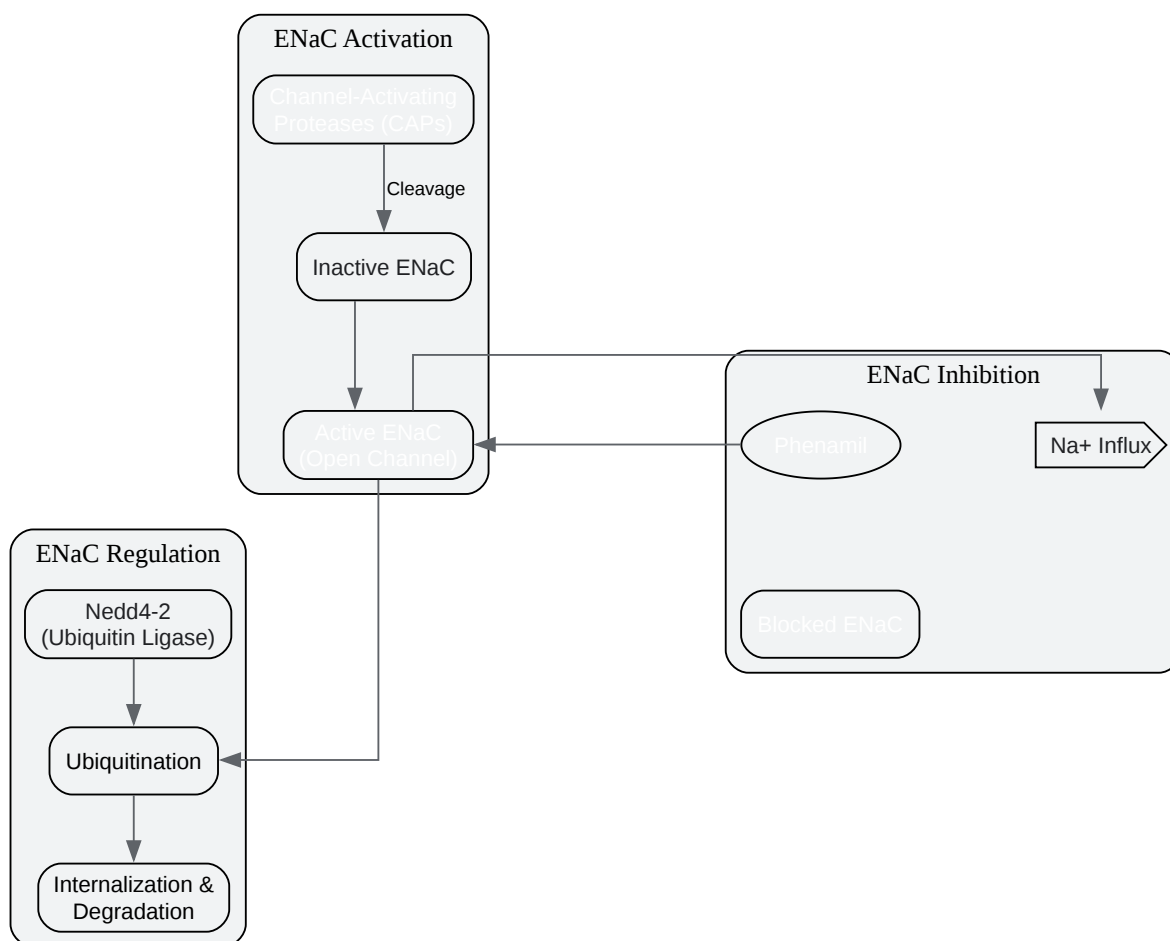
ENaC Activation

Channel-Activating Proteases (CAPs)

Cleavage

Inactive ENaC

Active ENaC (Open Channel)

ENaC Inhibition

Phenamil

Na+ Influx

Blocked ENaC

ENaC Regulation

Nedd4-2 (Ubiquitin Ligase)

Ubiquitination

Internalization & Degradation